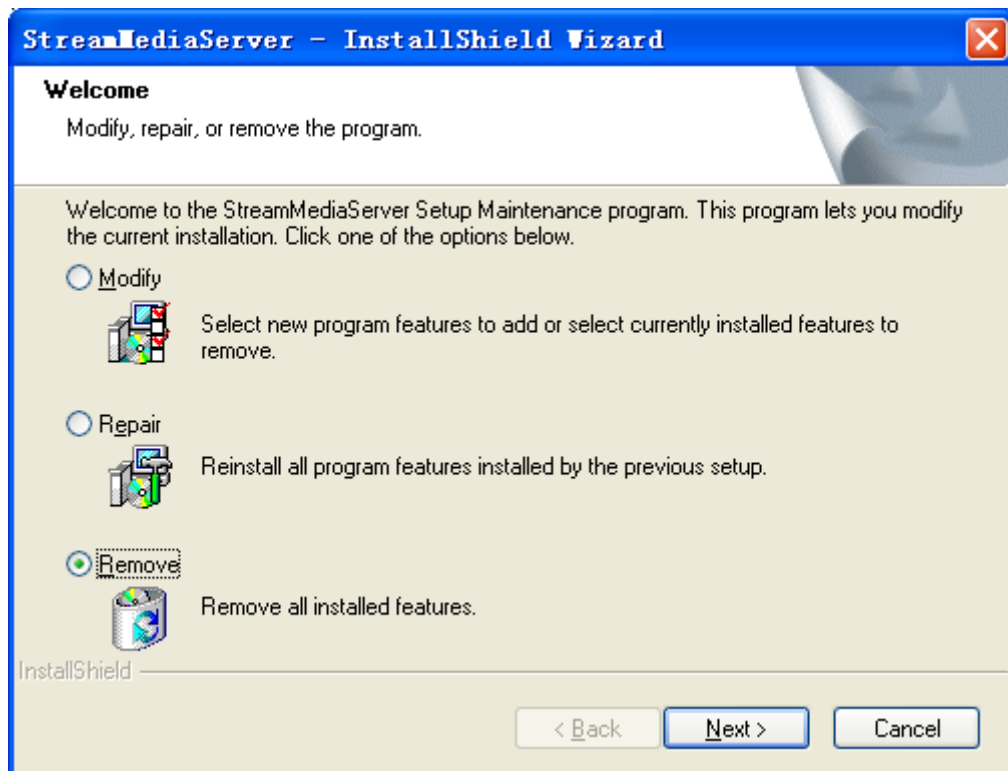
StreamMediaServer - InstallShield Wizard

Welcome

Modify, repair, or remove the program.

Welcome to the StreamMediaServer Setup Maintenance program. This program lets you modify the current installation. Click one of the options below.

Modify

Select new program features to add or select currently installed features to remove.

Repair

Reinstall all program features installed by the previous setup.

Remove

Remove all installed features.

InstallShield

< Back

Next >

Cancel